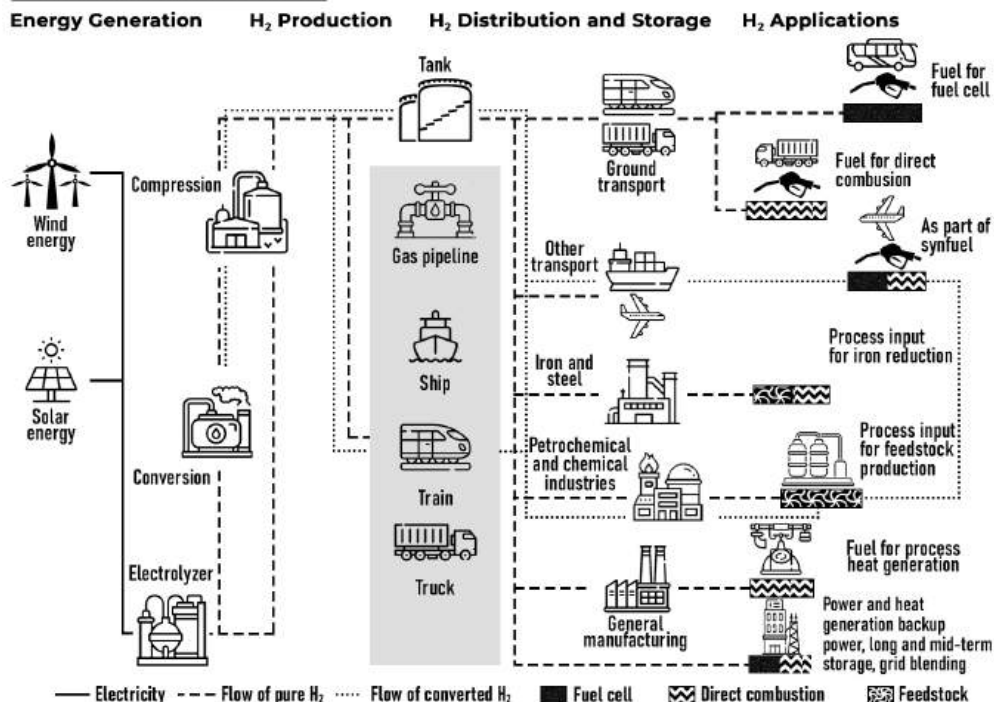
Energy Generation $H_2$ Production $H_2$ Distribution and Storage $H_2$ Applications

Tank

Fuel for fuel cell

Ground transport

Fuel for direct combustion

Compression

Wind energy

Gas pipeline

As part of synfuel

Other transport

Solar energy

Ship

Process input for iron reduction

Iron and steel

Process input for feedstock production

Petrochemical and chemical industries

Conversion

Train

Truck

Electrolyzer

Fuel for process heat generation

General manufacturing

Power and heat generation backup power, long and mid-term storage, grid blending

— Electricity - - - Flow of pure $H_2$ ····· Flow of converted $H_2$ Fuel cell Direct combustion Feedstock